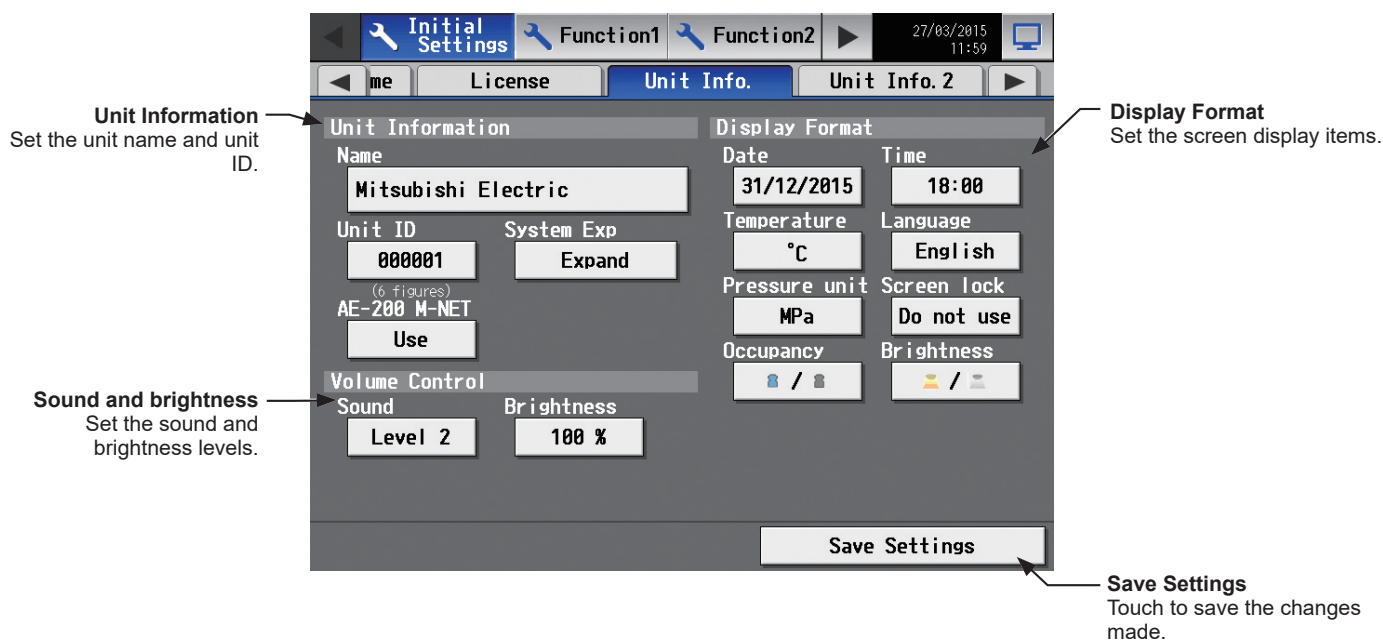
Initial Settings
Function1
Function2
27/03/2015 11:59

me
License
Unit Info.
Unit Info. 2

Unit Information
Set the unit name and unit ID.

Unit Information
Name
Mitsubishi Electric
Unit ID
000001
(6 figures)
System Exp
Expand
AE-200 M-NET
Use

Volume Control
Sound
Level 2
Brightness
100 %

Sound and brightness
Set the sound and brightness levels.

Display Format
Date
31/12/2015
Time
18:00
Temperature
°C
Language
English
Pressure unit
MPa
Screen lock
Do not use
Occupancy
Brightness

Display Format
Set the screen display items.

Save Settings

Save Settings
Touch to save the changes made.